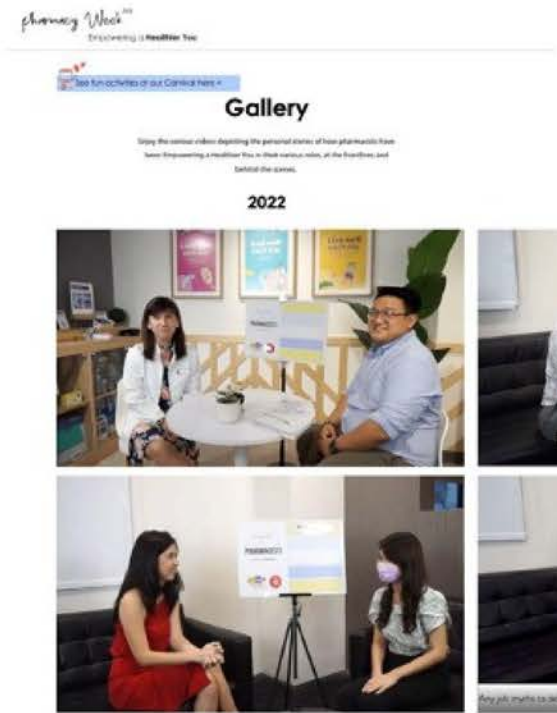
pharmacy Week

Empowering a Healthier You

See fun activities at our Carnival here >

Gallery

Enjoy the various videos depicting the personal stories of how pharmacists have been Empowering a Healthier You in their various roles, at the frontlines and behind the scenes.

2022

Any job myths to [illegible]